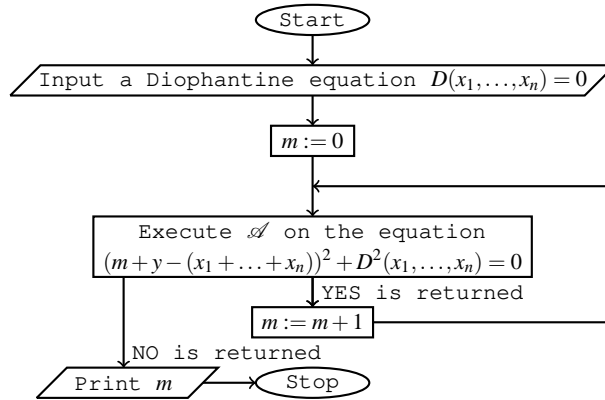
Start

Input a Diophantine equation $D(x_1,\ldots,x_n)=0$

$m:=0$

Execute $\mathscr{A}$ on the equation $(m+y-(x_1+\ldots+x_n))^2+D^2(x_1,\ldots,x_n)=0$

YES is returned

$m:=m+1$

NO is returned

Print $m$

Stop